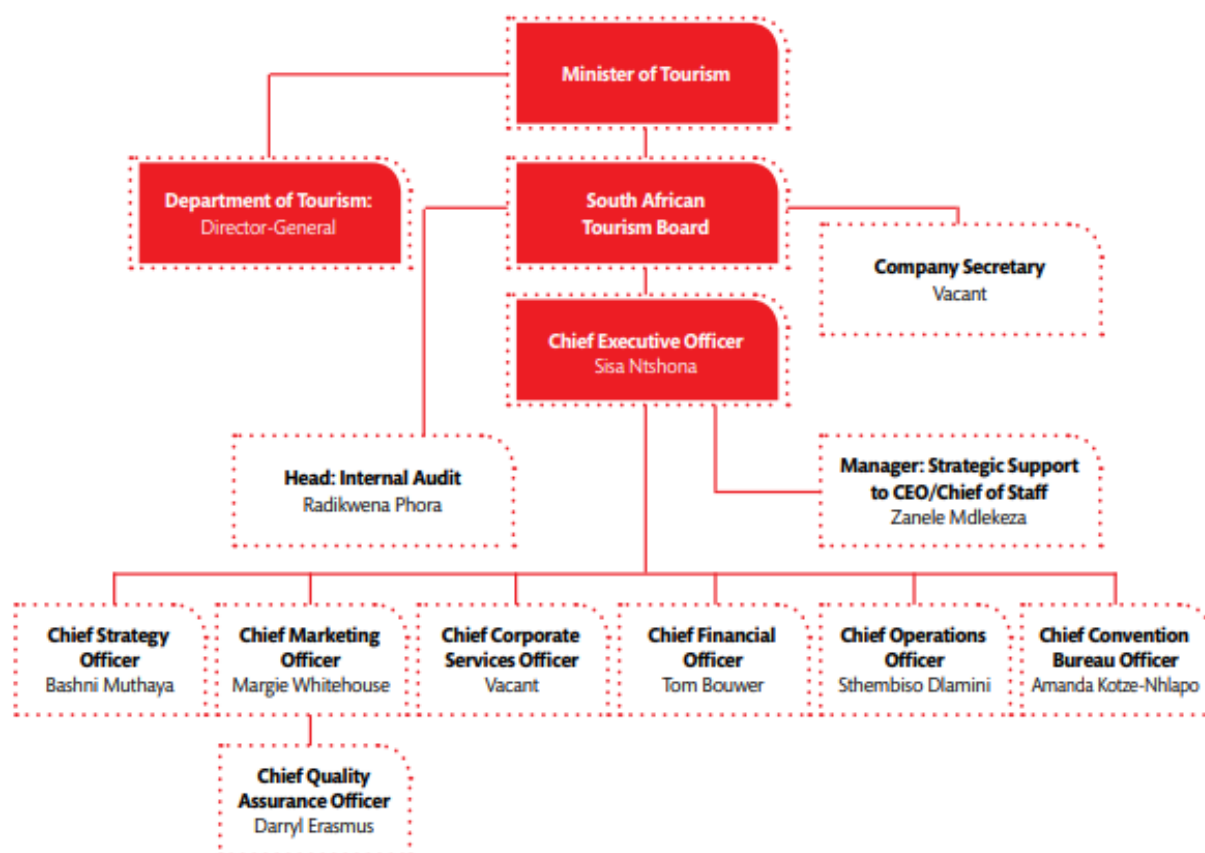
Minister of Tourism

Department of Tourism:
Director-General

South African Tourism Board

Company Secretary
Vacant

Chief Executive Officer
Sisa Ntshona

Head: Internal Audit
Radikwena Phora

Manager: Strategic Support to CEO/Chief of Staff
Zanele Mdlekeza

Chief Strategy Officer
Bashni Muthaya

Chief Marketing Officer
Margie Whitehouse

Chief Corporate Services Officer
Vacant

Chief Financial Officer
Tom Bouwer

Chief Operations Officer
Sthembiso Dlamini

Chief Convention Bureau Officer
Amanda Kotze-Nhlapo

Chief Quality Assurance Officer
Darryl Erasmus